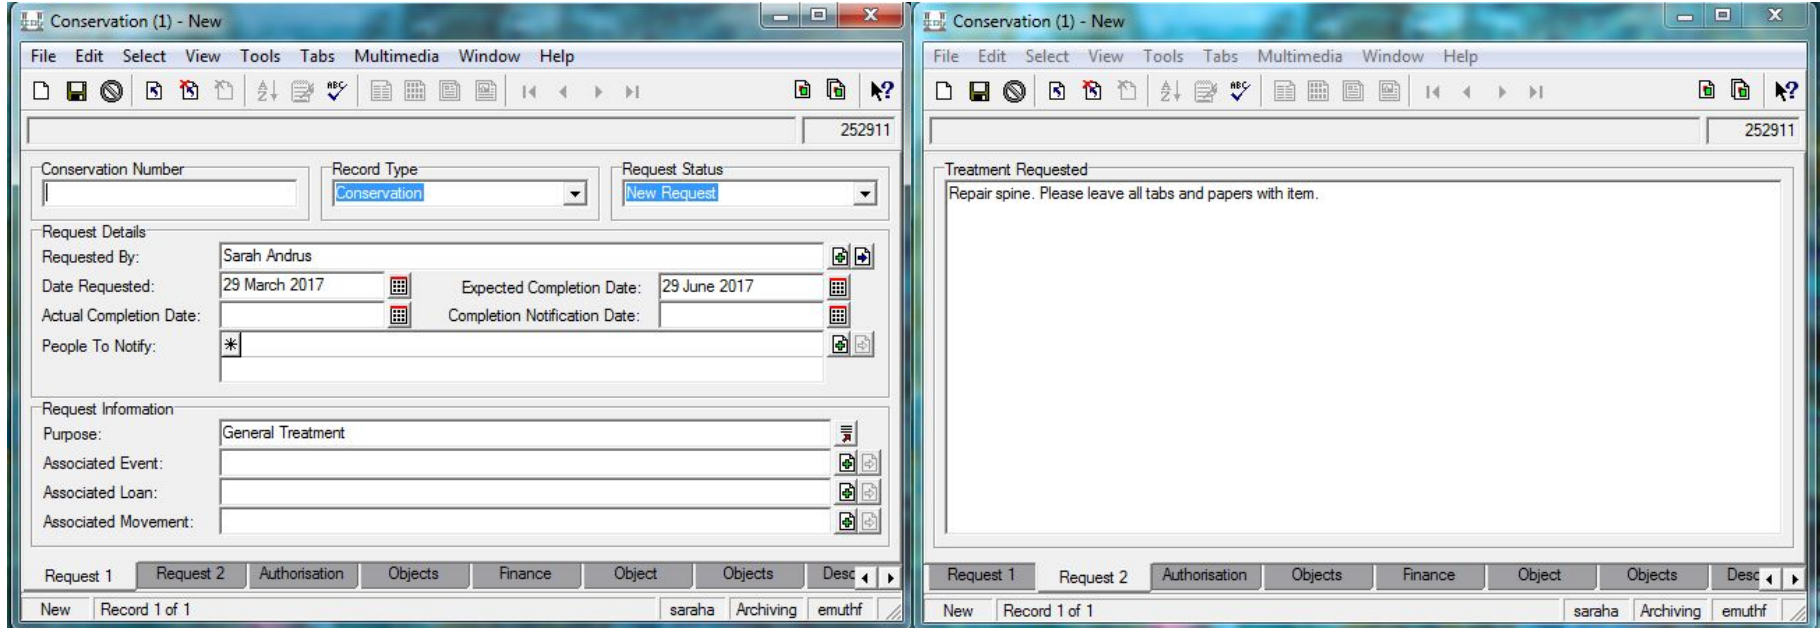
Conservation (1) - New

File Edit Select View Tools Tabs Multimedia Window Help

252911

Conservation Number

Record Type
Conservation

Request Status
New Request

Request Details
Requested By: Sarah Andrus
Date Requested: 29 March 2017
Expected Completion Date: 29 June 2017
Actual Completion Date:
Completion Notification Date:
People To Notify: *

Request Information
Purpose: General Treatment
Associated Event:
Associated Loan:
Associated Movement:

Request 1 | Request 2 | Authorisation | Objects | Finance | Object | Objects | Desc

New | Record 1 of 1 | saraha | Archiving | emuthf

Conservation (1) - New

File Edit Select View Tools Tabs Multimedia Window Help

252911

Treatment Requested
Repair spine. Please leave all tabs and papers with item.

Request 1 | Request 2 | Authorisation | Objects | Finance | Object | Objects | Desc

New | Record 1 of 1 | saraha | Archiving | emuthf